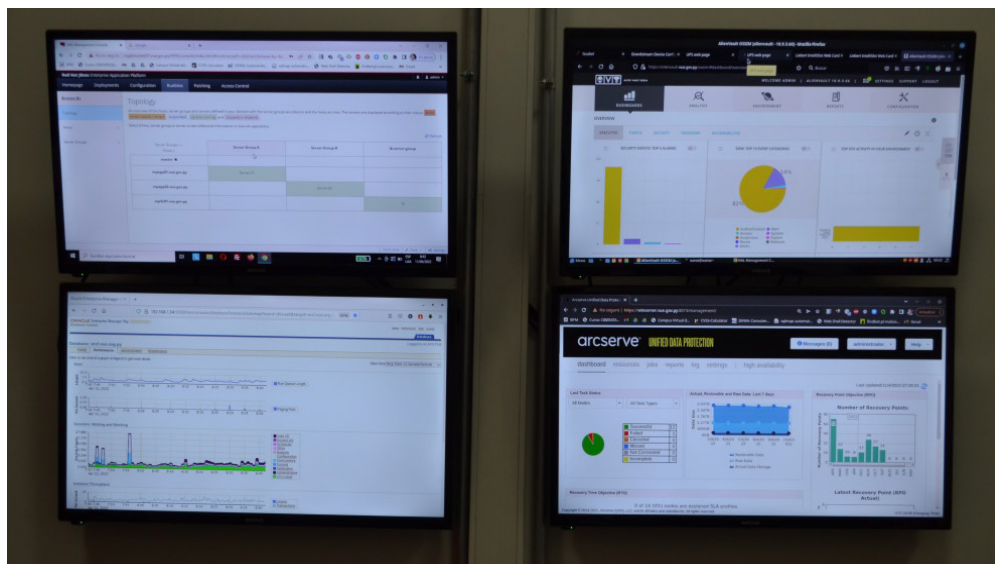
Red Hat JBoss Enterprise Application Platform

Homepage Deployments Configuration Runtime Patching Access Control

Topology

| | Server Group A | Server Group B | Server Group |
|---|---|---|---|
| master | | | |

AlienVault USM

WELCOME ADMIN

DASHBOARDS ANALYSIS ENVIRONMENT REPORTS CONFIGURATION

OVERVIEW

SETTINGS SUPPORT LOGOUT

ORACLE Enterprise Manager

arcserve UNIFIED DATA PROTECTION

Messages (0) administrator Help

dashboard resources jobs reports log settings high availability

Last Task Status

Actual, Restorable and Raw Data, Last 7 days

Recovery Point Objective (RPO)

Number of Recovery Points

Latest Recovery Point (RPO Actual)

Recovery Time Objective (RTO)